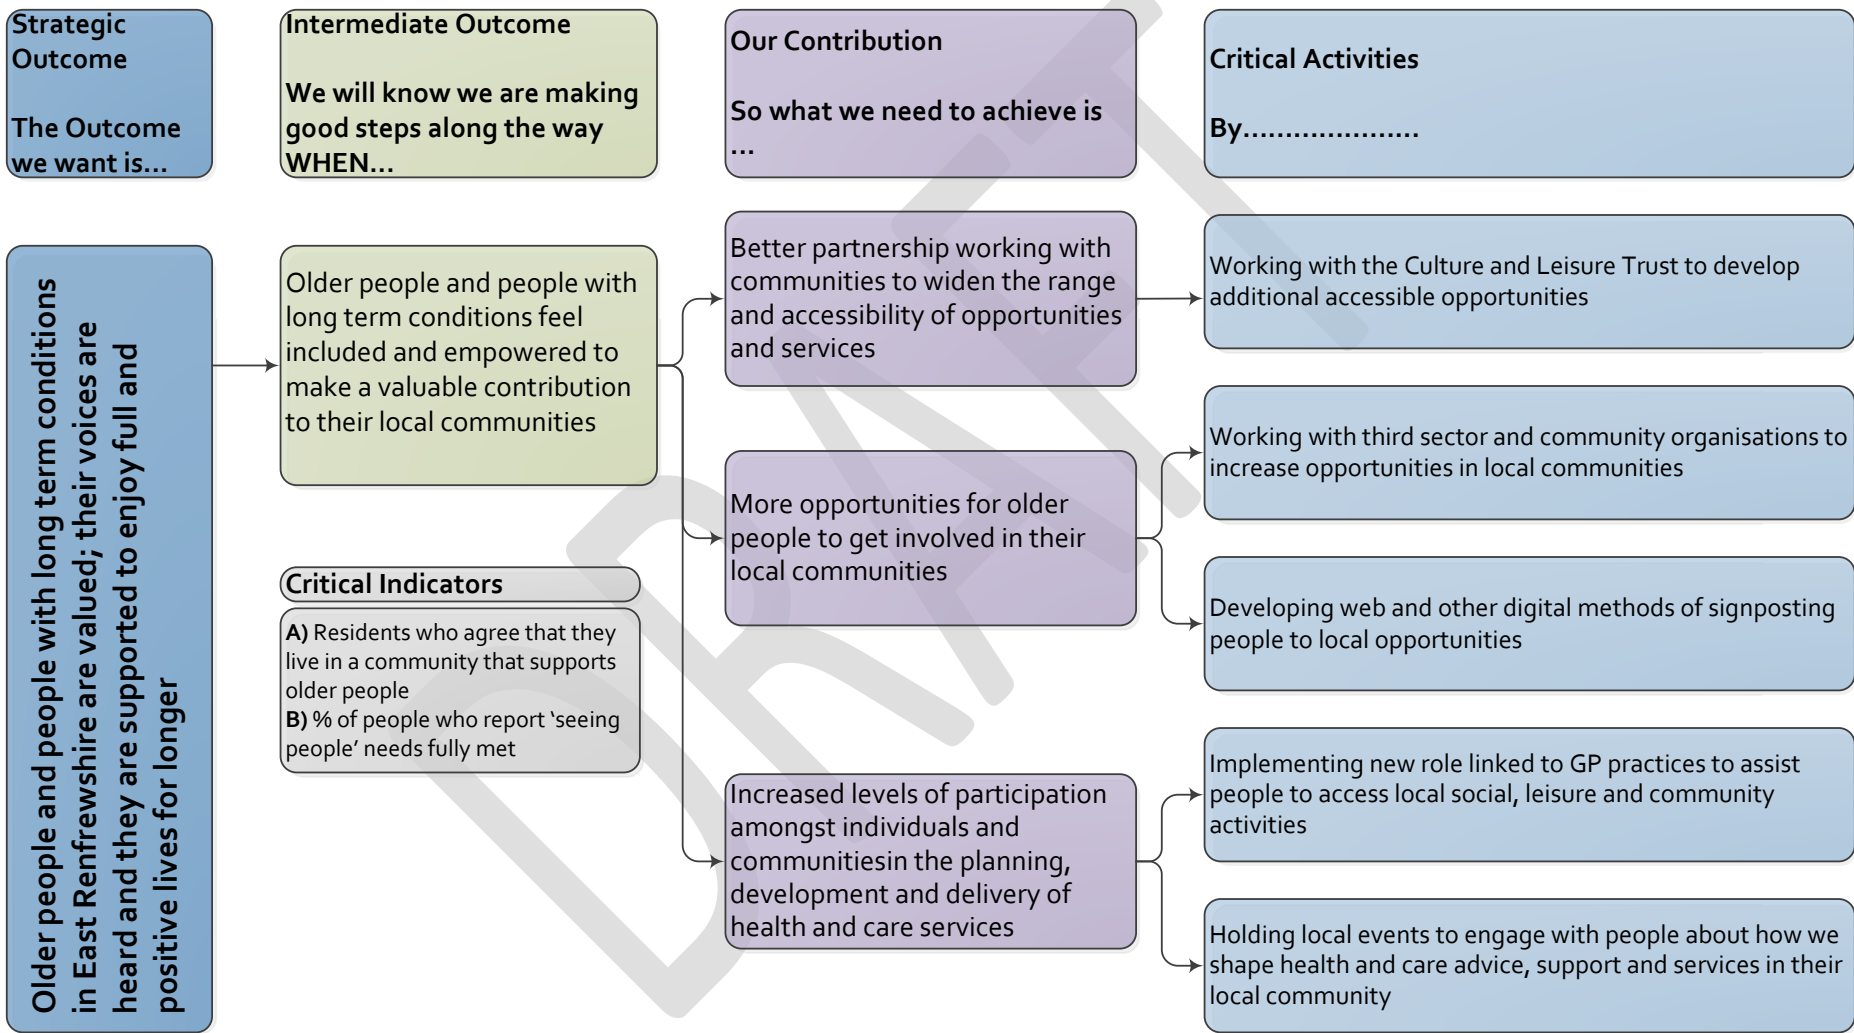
Strategic Outcome

The Outcome we want is...

Intermediate Outcome

We will know we are making good steps along the way WHEN...

Our Contribution

So what we need to achieve is ...

Critical Activities

By....................

Older people and people with long term conditions in East Renfrewshire are valued; their voices are heard and they are supported to enjoy full and positive lives for longer

Older people and people with long term conditions feel included and empowered to make a valuable contribution to their local communities

Critical Indicators

**A)** Residents who agree that they live in a community that supports older people
**B)** % of people who report 'seeing people' needs fully met

Better partnership working with communities to widen the range and accessibility of opportunities and services

Working with the Culture and Leisure Trust to develop additional accessible opportunities

More opportunities for older people to get involved in their local communities

Working with third sector and community organisations to increase opportunities in local communities

Developing web and other digital methods of signposting people to local opportunities

Increased levels of participation amongst individuals and communitiesin the planning, development and delivery of health and care services

Implementing new role linked to GP practices to assist people to access local social, leisure and community activities

Holding local events to engage with people about how we shape health and care advice, support and services in their local community

DRAFT